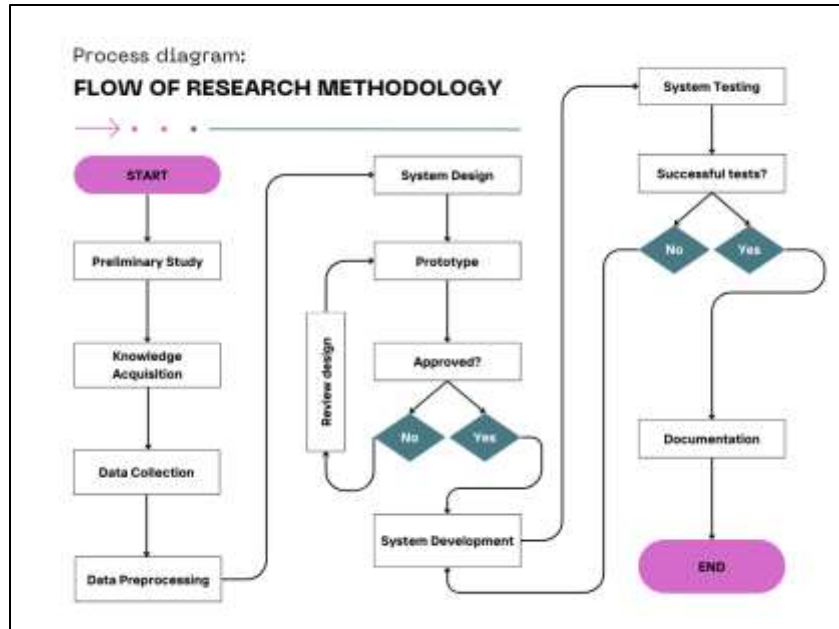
Process diagram:

FLOW OF RESEARCH METHODOLOGY

START

Preliminary Study

Knowledge Acquisition

Data Collection

Data Preprocessing

System Design

Prototype

Review design

Approved?

No

Yes

System Development

System Testing

Successful tests?

No

Yes

Documentation

END